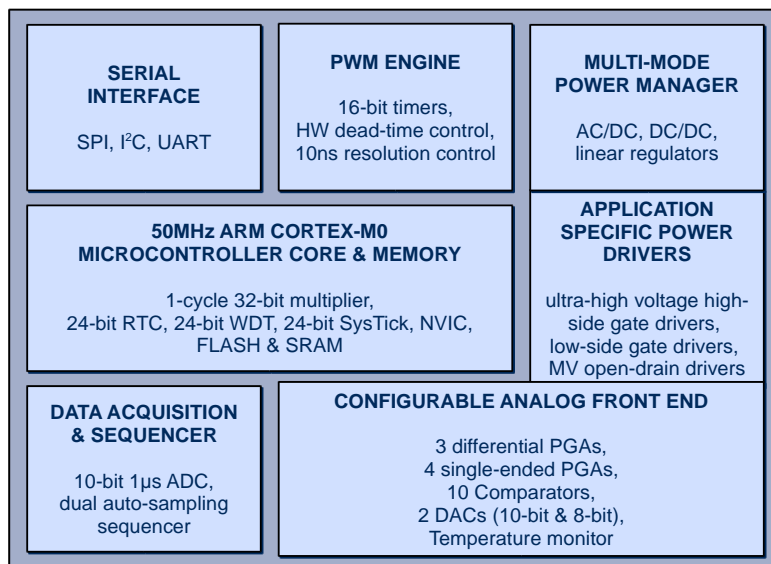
SERIAL INTERFACE

SPI, I$^2$C, UART

PWM ENGINE

16-bit timers, HW dead-time control, 10ns resolution control

MULTI-MODE POWER MANAGER

AC/DC, DC/DC, linear regulators

50MHz ARM CORTEX-M0 MICROCONTROLLER CORE & MEMORY

1-cycle 32-bit multiplier, 24-bit RTC, 24-bit WDT, 24-bit SysTick, NVIC, FLASH & SRAM

APPLICATION SPECIFIC POWER DRIVERS

ultra-high voltage high-side gate drivers, low-side gate drivers, MV open-drain drivers

DATA ACQUISITION & SEQUENCER

10-bit 1μs ADC, dual auto-sampling sequencer

CONFIGURABLE ANALOG FRONT END

3 differential PGAs, 4 single-ended PGAs, 10 Comparators, 2 DACs (10-bit & 8-bit), Temperature monitor